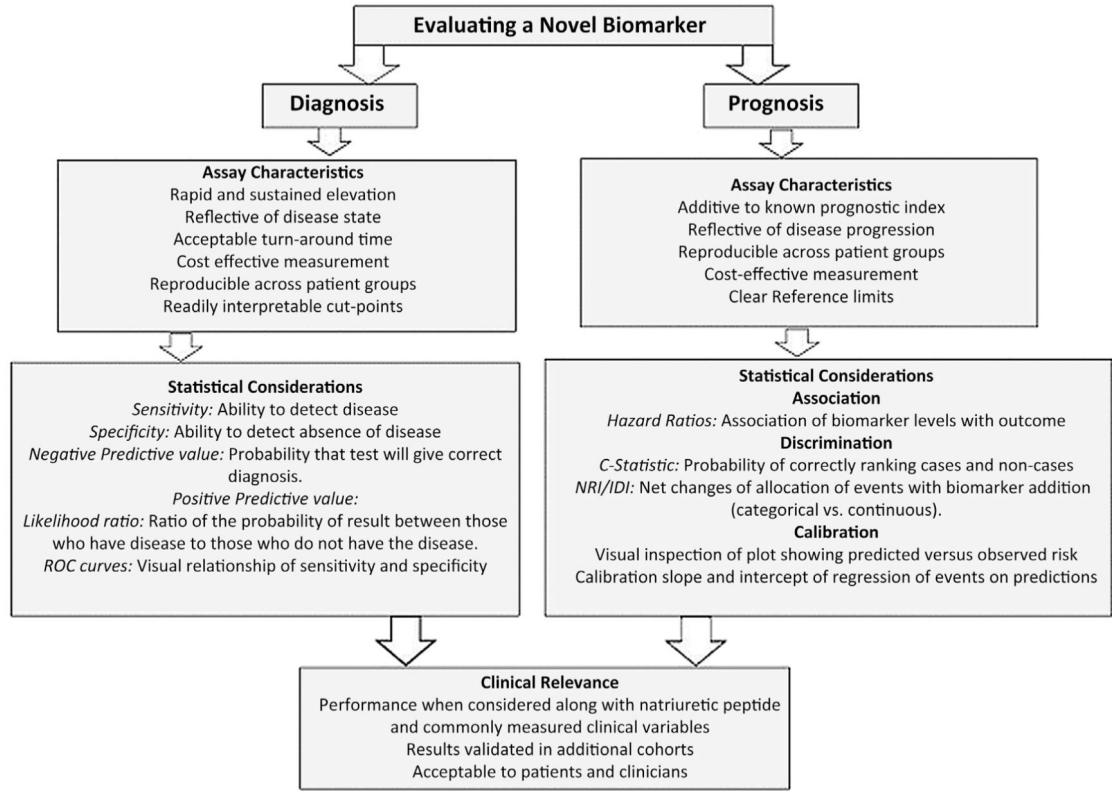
Evaluating a Novel Biomarker

Diagnosis

Prognosis

Assay Characteristics
Rapid and sustained elevation
Reflective of disease state
Acceptable turn-around time
Cost effective measurement
Reproducible across patient groups
Readily interpretable cut-points

Assay Characteristics
Additive to known prognostic index
Reflective of disease progression
Reproducible across patient groups
Cost-effective measurement
Clear Reference limits

Statistical Considerations
*Sensitivity:* Ability to detect disease
*Specificity:* Ability to detect absence of disease
*Negative Predictive value:* Probability that test will give correct diagnosis.
*Positive Predictive value:*
*Likelihood ratio:* Ratio of the probability of result between those who have disease to those who do not have the disease.
*ROC curves:* Visual relationship of sensitivity and specificity

Statistical Considerations
Association
*Hazard Ratios:* Association of biomarker levels with outcome
Discrimination
*C-Statistic:* Probability of correctly ranking cases and non-cases
*NRI/IDI:* Net changes of allocation of events with biomarker addition (categorical vs. continuous).
Calibration
Visual inspection of plot showing predicted versus observed risk
Calibration slope and intercept of regression of events on predictions

Clinical Relevance
Performance when considered along with natriuretic peptide and commonly measured clinical variables
Results validated in additional cohorts
Acceptable to patients and clinicians